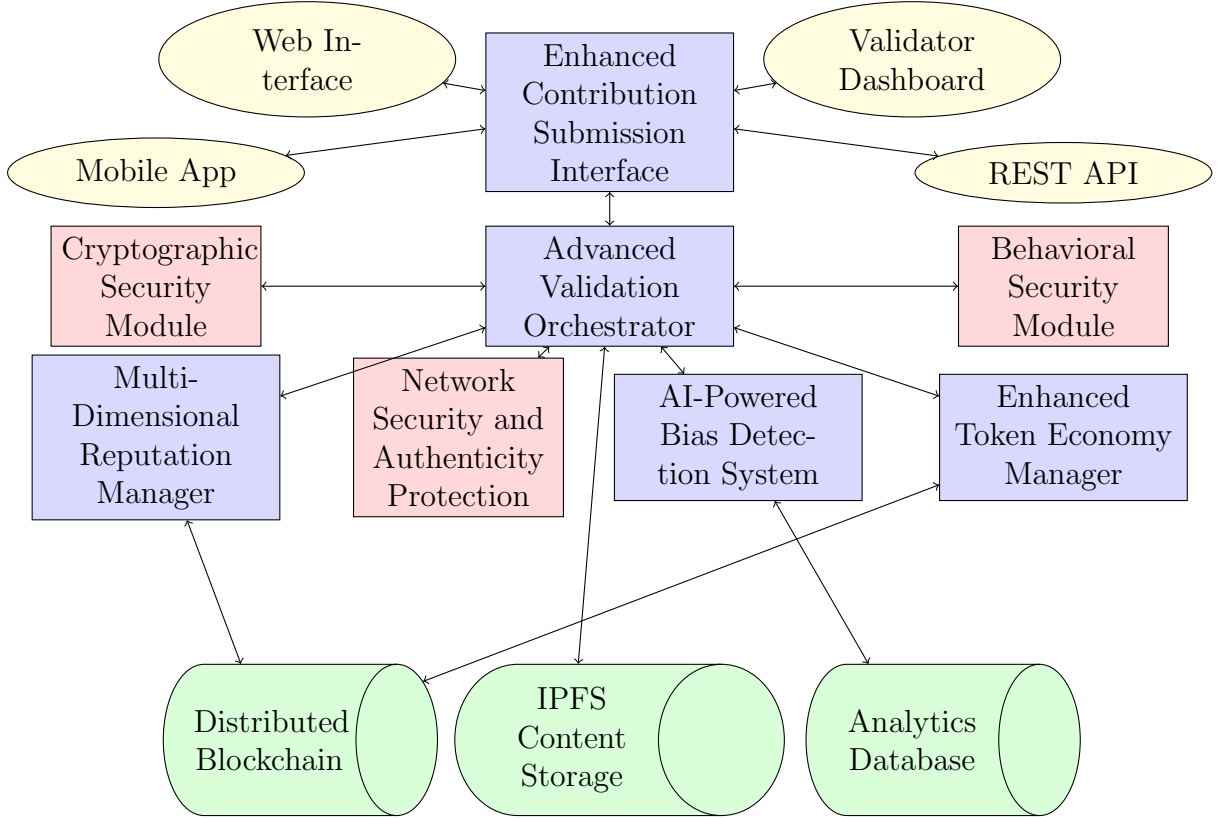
Web Interface

Enhanced Contribution Submission Interface

Validator Dashboard

Mobile App

REST API

Cryptographic Security Module

Advanced Validation Orchestrator

Behavioral Security Module

Multi-Dimensional Reputation Manager

Network Security and Authenticity Protection

AI-Powered Bias Detection System

Enhanced Token Economy Manager

Distributed Blockchain

IPFS Content Storage

Analytics Database